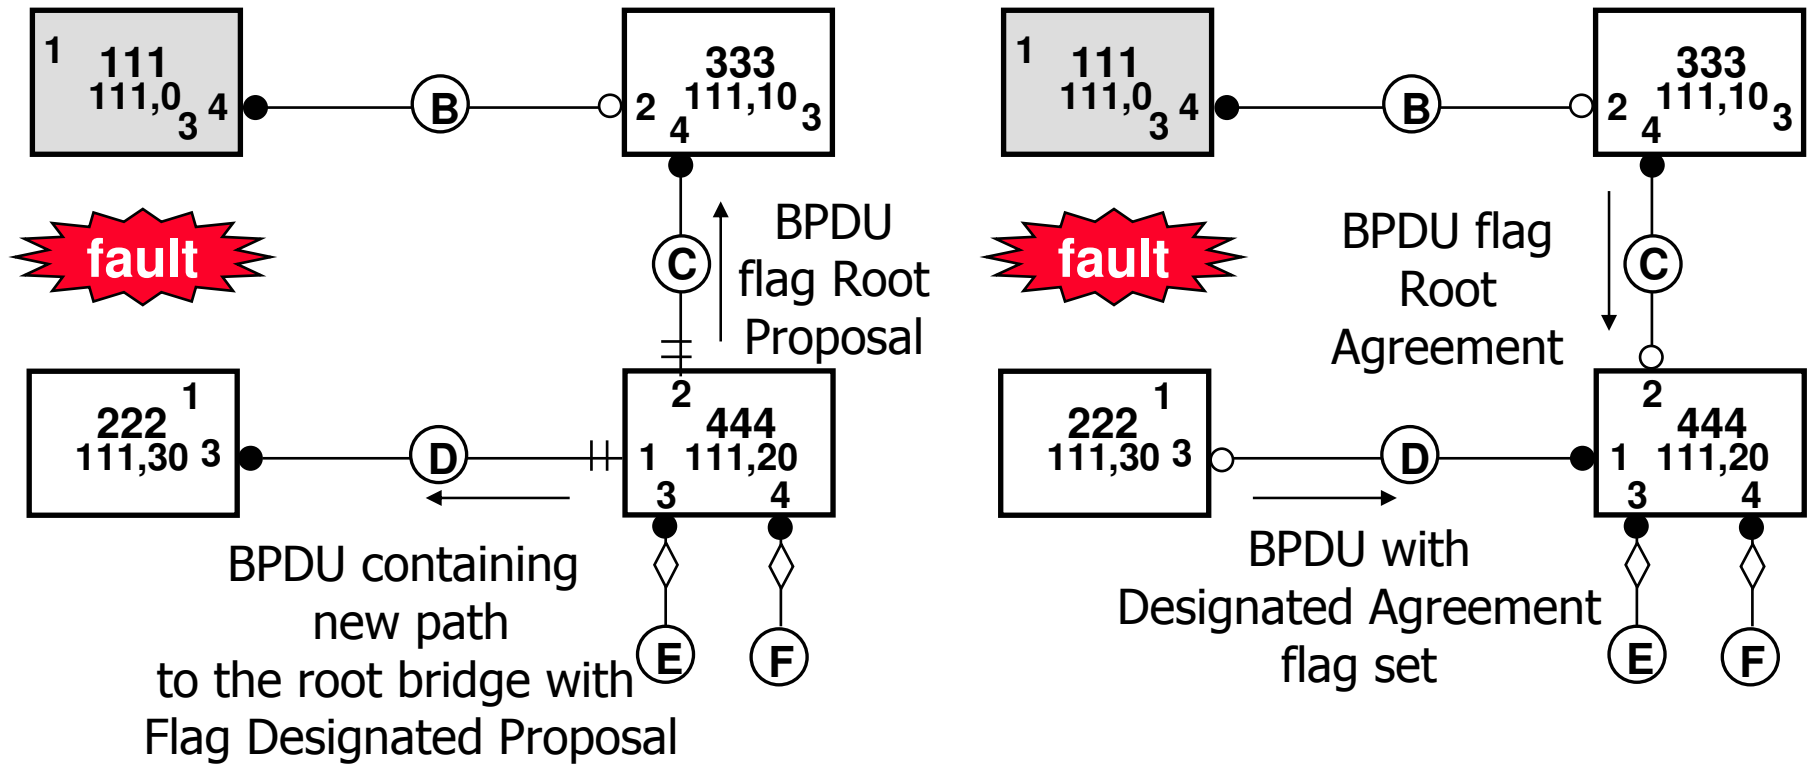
1 111 111,0 3 4

B

333 2 111,10 3 4

fault

C

BPDU flag Root Proposal

222 1 111,30 3

D

2 444 1 111,20 3 4

BPDU containing new path to the root bridge with Flag Designated Proposal

E

F

1 111 111,0 3 4

B

333 2 111,10 3 4

fault

BPDU flag Root Agreement

C

222 1 111,30 3

D

2 444 1 111,20 3 4

BPDU with Designated Agreement flag set

E

F